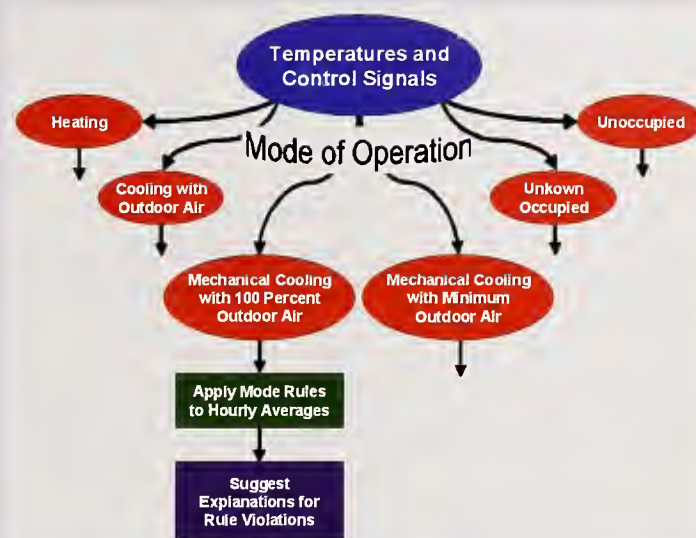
Temperatures and Control Signals

Mode of Operation

Heating

Unoccupied

Cooling with Outdoor Air

Unkown Occupied

Mechanical Cooling with 100 Percent Outdoor Air

Mechanical Cooling with Minimum Outdoor Air

Apply Mode Rules to Hourly Averages

Suggest Explanations for Rule Violations